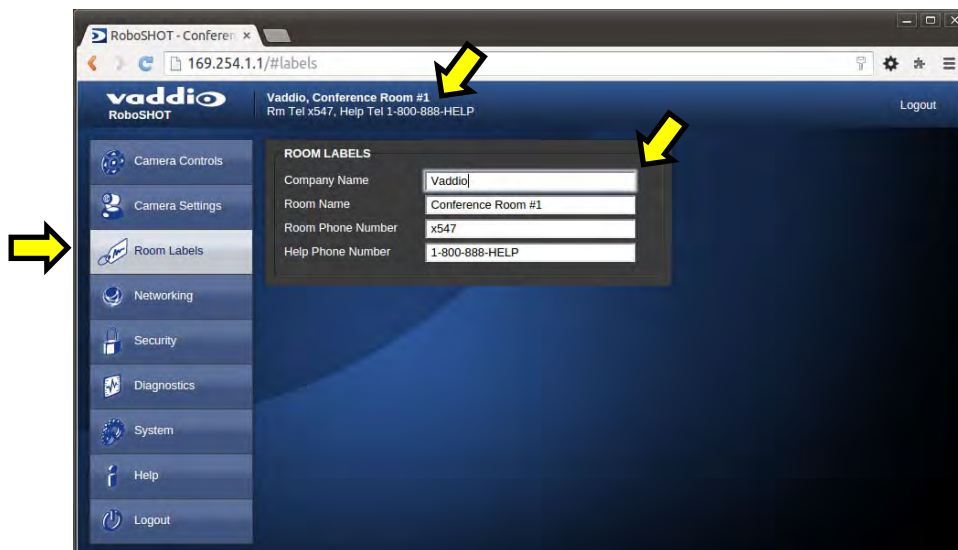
RoboSHOT - Conferen ×

169.254.1.1/#labels

vaddio
RoboSHOT

Vaddio, Conference Room #1
Rm Tel x547, Help Tel 1-800-888-HELP

Logout

Camera Controls
Camera Settings
Room Labels
Networking
Security
Diagnostics
System
Help
Logout

ROOM LABELS

| Company Name | Vaddio |
|---|---|
| Room Name | Conference Room #1 |
| Room Phone Number | x547 |
| Help Phone Number | 1-800-888-HELP |